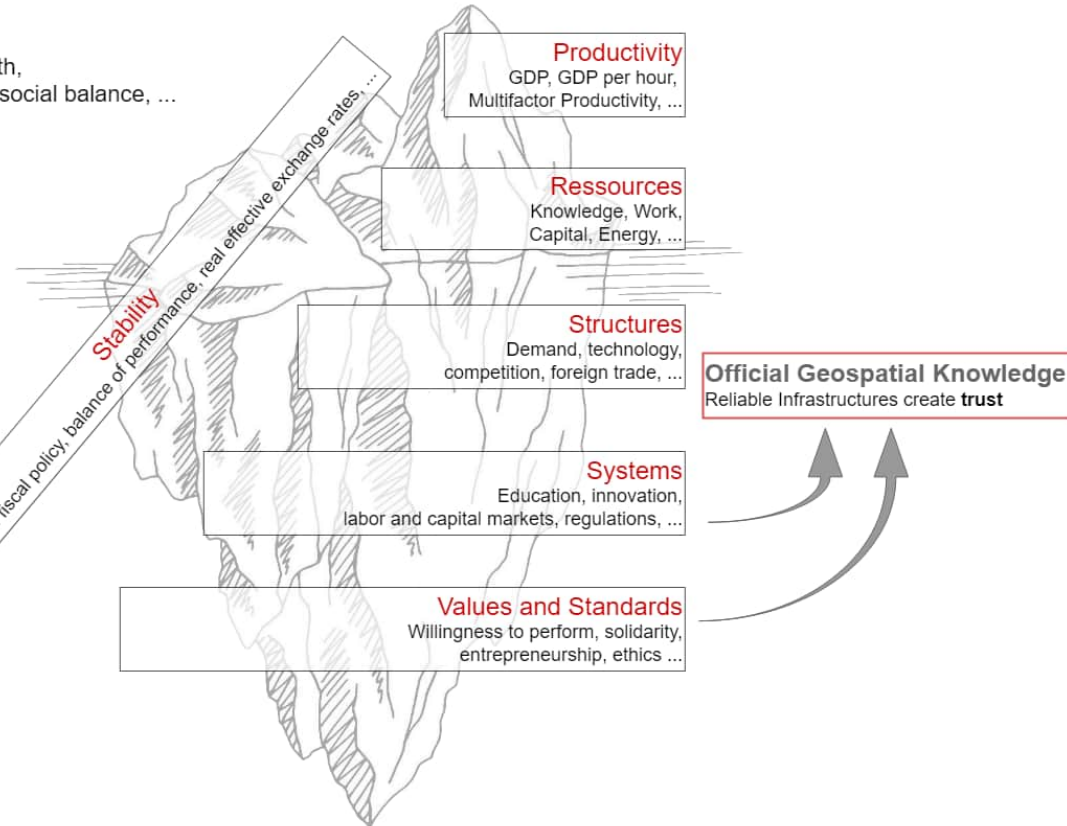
th,
social balance, ...

Stability
iscal policy, balance of performance, real effective exchange rates, ...

Productivity
GDP, GDP per hour, Multifactor Productivity, ...

Ressources
Knowledge, Work, Capital, Energy, ...

Structures
Demand, technology, competition, foreign trade, ...

Systems
Education, innovation, labor and capital markets, regulations, ...

Values and Standards
Willingness to perform, solidarity, entrepreneurship, ethics ...

Official Geospatial Knowledge
Reliable Infrastructures create **trust**